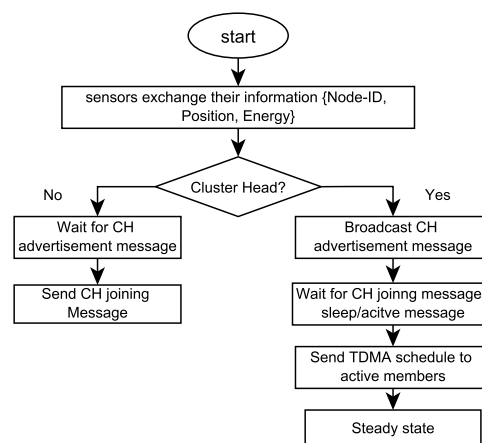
start

sensors exchange their information {Node-ID, Position, Energy}

Cluster Head?

No

Yes

Wait for CH advertisement message

Send CH joining Message

Broadcast CH advertisement message

Wait for CH joinng message sleep/acitve message

Send TDMA schedule to active members

Steady state